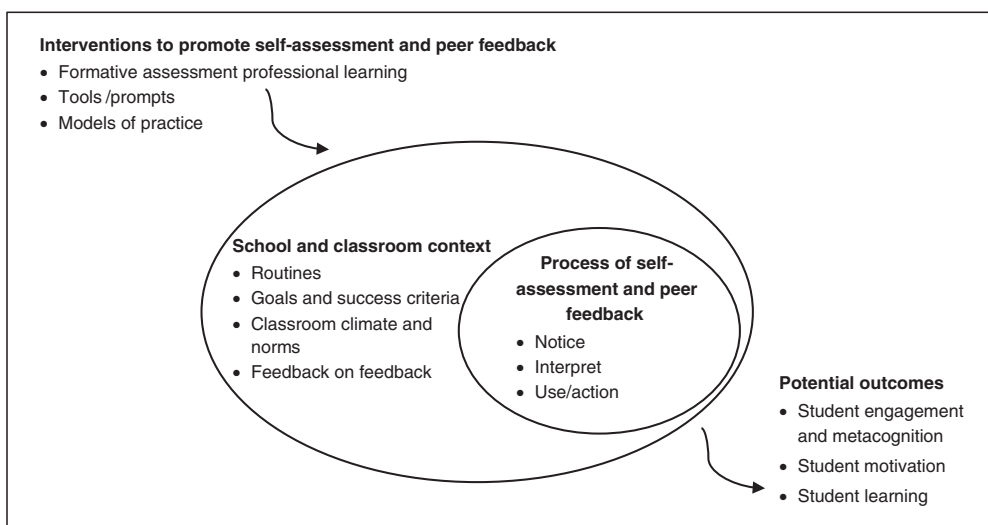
**Interventions to promote self-assessment and peer feedback**
- Formative assessment professional learning
- Tools /prompts
- Models of practice

**School and classroom context**
- Routines
- Goals and success criteria
- Classroom climate and norms
- Feedback on feedback

**Process of self-assessment and peer feedback**
- Notice
- Interpret
- Use/action

**Potential outcomes**
- Student engagement and metacognition
- Student motivation
- Student learning